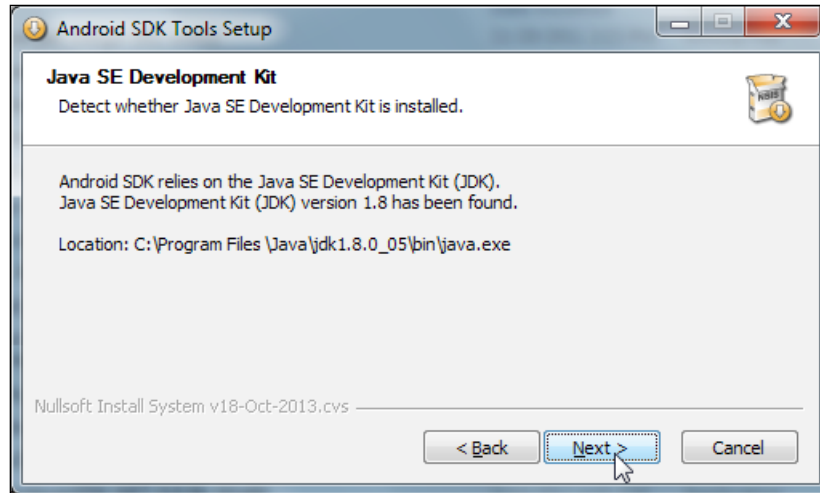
Android SDK Tools Setup

Java SE Development Kit

Detect whether Java SE Development Kit is installed.

NSIS

Android SDK relies on the Java SE Development Kit (JDK).
Java SE Development Kit (JDK) version 1.8 has been found.

Location: C:\Program Files \Java\jdk1.8.0_05\bin\java.exe

Nullsoft Install System v18-Oct-2013.cvs

< Back

Next >

Cancel